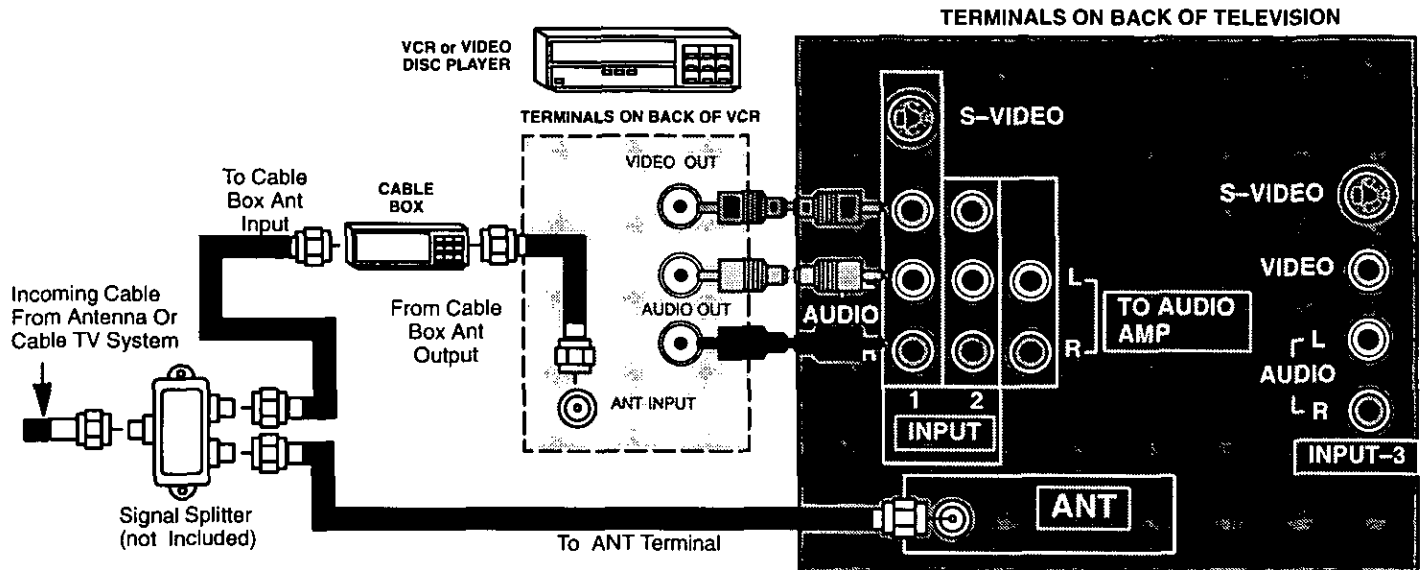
TERMINALS ON BACK OF TELEVISION

VCR or VIDEO DISC PLAYER

TERMINALS ON BACK OF VCR

VIDEO OUT

AUDIO OUT

ANT INPUT

To Cable Box Ant Input

CABLE BOX

From Cable Box Ant Output

Incoming Cable From Antenna Or Cable TV System

Signal Splitter (not Included)

To ANT Terminal

S-VIDEO

AUDIO

L

R

1 2

INPUT

TO AUDIO AMP

L

R

S-VIDEO

VIDEO

L

AUDIO

R

INPUT-3

ANT